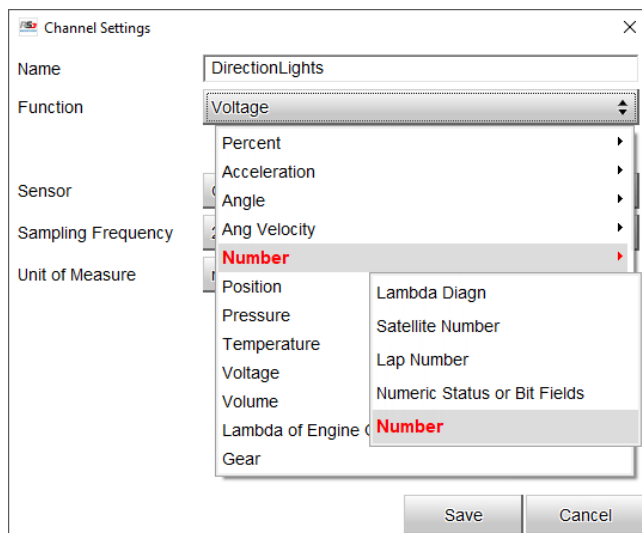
Channel Settings

Name DirectionLights

Function Voltage

Sensor

Sampling Frequency

Unit of Measure

Percent
Acceleration
Angle
Ang Velocity
Number
Position
Pressure
Temperature
Voltage
Volume
Lambda of Engine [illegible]
Gear

Lambda Diagn
Satellite Number
Lap Number
Numeric Status or Bit Fields
Number

Save Cancel